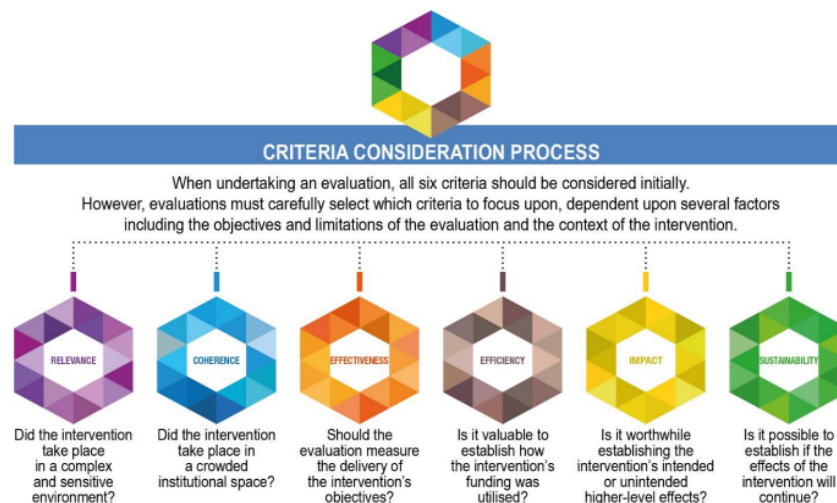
CRITERIA CONSIDERATION PROCESS

When undertaking an evaluation, all six criteria should be considered initially. However, evaluations must carefully select which criteria to focus upon, dependent upon several factors including the objectives and limitations of the evaluation and the context of the intervention.

RELEVANCE

Did the intervention take place in a complex and sensitive environment?

COHERENCE

Did the intervention take place in a crowded institutional space?

EFFECTIVENESS

Should the evaluation measure the delivery of the intervention's objectives?

EFFICIENCY

Is it valuable to establish how the intervention's funding was utilised?

IMPACT

Is it worthwhile establishing the intervention's intended or unintended higher-level effects?

SUSTAINABILITY

Is it possible to establish if the effects of the intervention will continue?